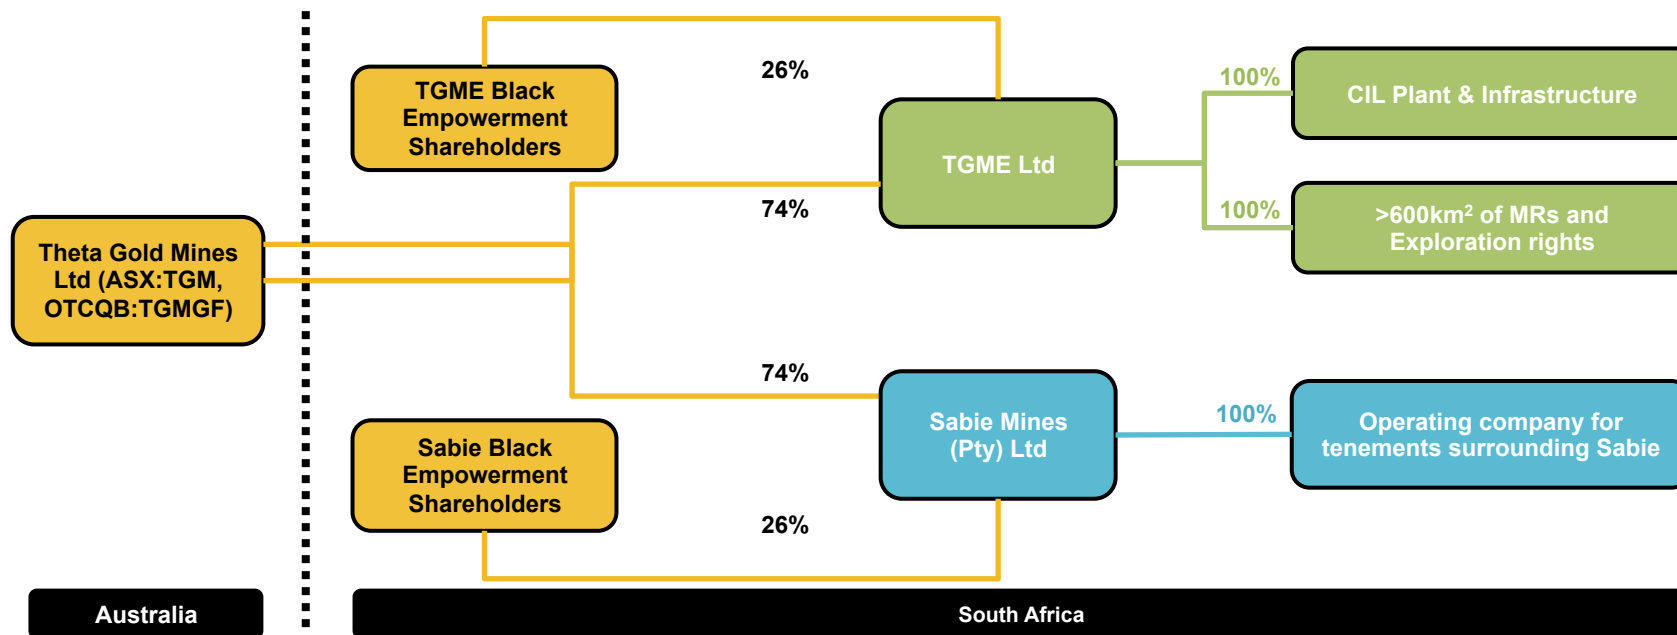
TGME Black Empowerment Shareholders

26%

TGME Ltd

100%

CIL Plant & Infrastructure

100%

>600km$^2$ of MRs and Exploration rights

74%

Theta Gold Mines Ltd (ASX:TGM, OTCQB:TGMGF)

74%

Sabie Mines (Pty) Ltd

100%

Operating company for tenements surrounding Sabie

Sabie Black Empowerment Shareholders

26%

Australia

South Africa